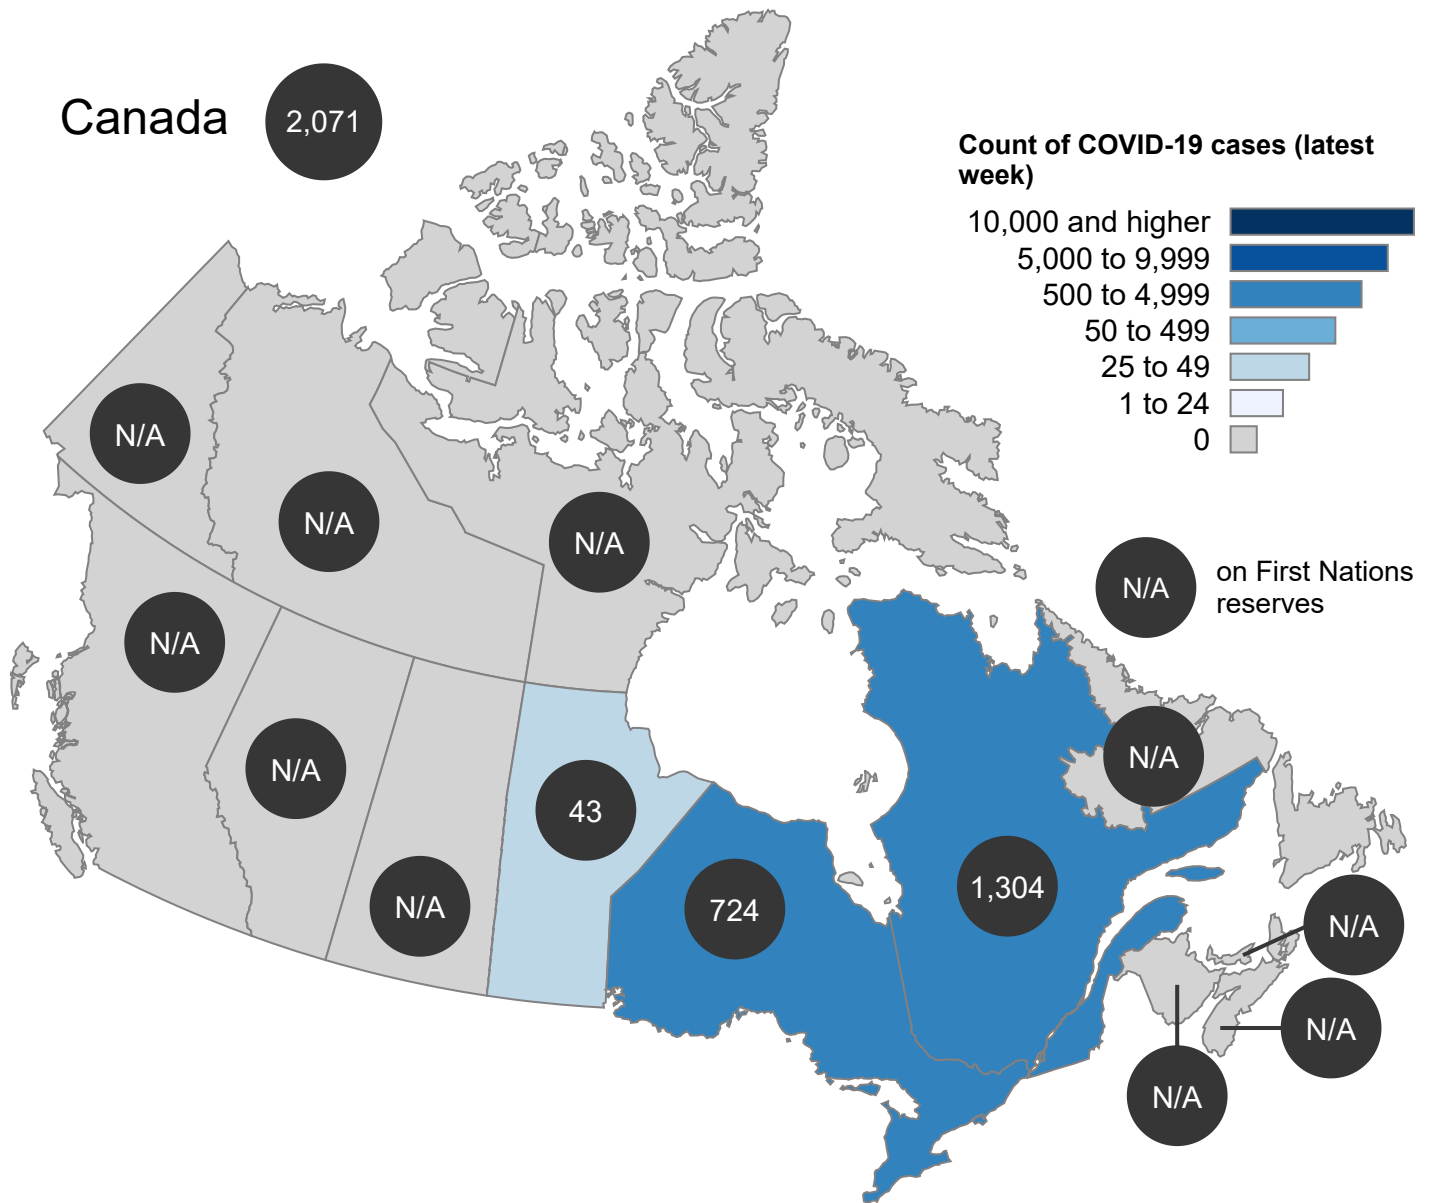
Canada 2,071

Count of COVID-19 cases (latest week)

10,000 and higher
5,000 to 9,999
500 to 4,999
50 to 499
25 to 49
1 to 24
0

N/A on First Nations reserves

N/A
N/A
N/A
N/A
N/A
N/A
43
724
1,304
N/A
N/A
N/A
N/A